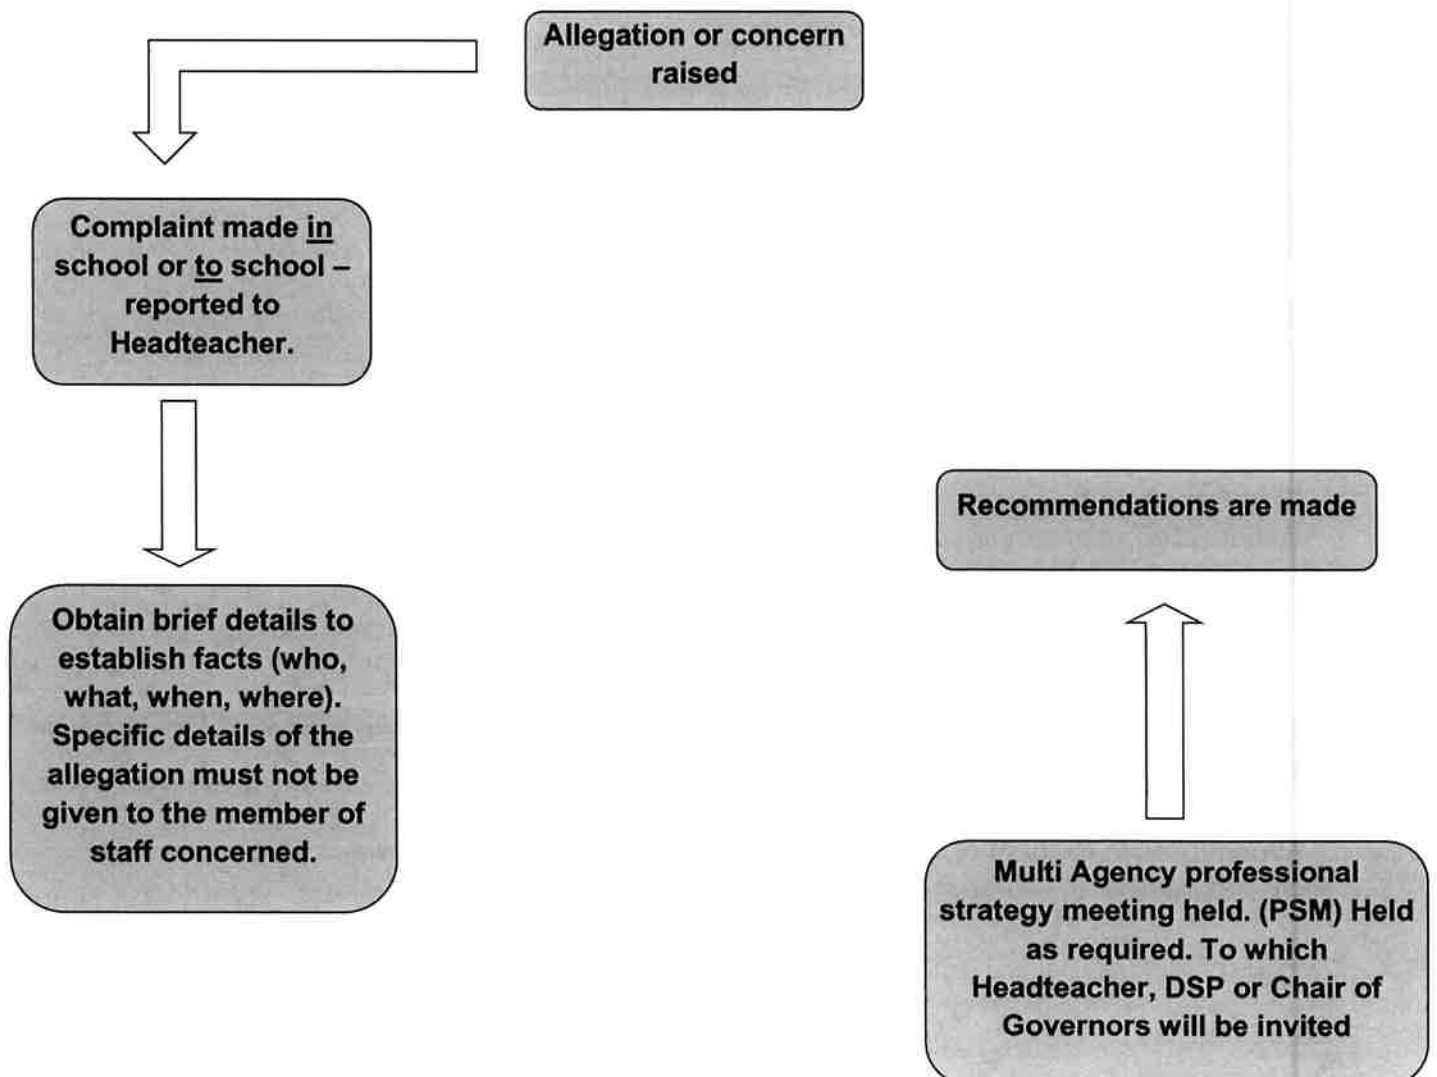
Allegation or concern raised

Complaint made in school or to school – reported to Headteacher.

Obtain brief details to establish facts (who, what, when, where). Specific details of the allegation must not be given to the member of staff concerned.

Recommendations are made

Multi Agency professional strategy meeting held. (PSM) Held as required. To which Headteacher, DSP or Chair of Governors will be invited